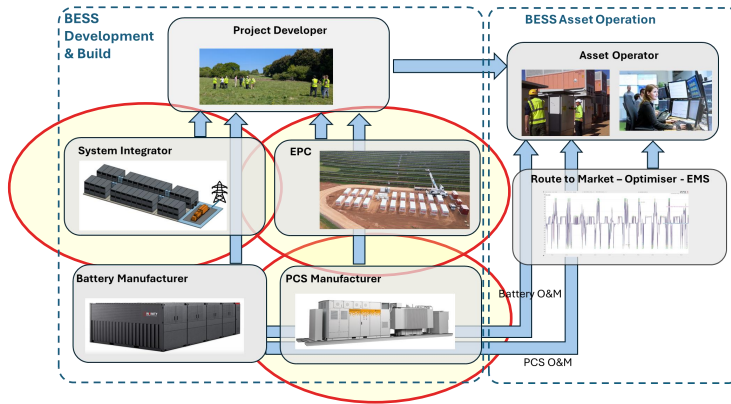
BESS Development & Build

Project Developer

BESS Asset Operation

Asset Operator

System Integrator

EPC

Route to Market – Optimiser - EMS

Battery Manufacturer

PCS Manufacturer

Battery O&M

PCS O&M